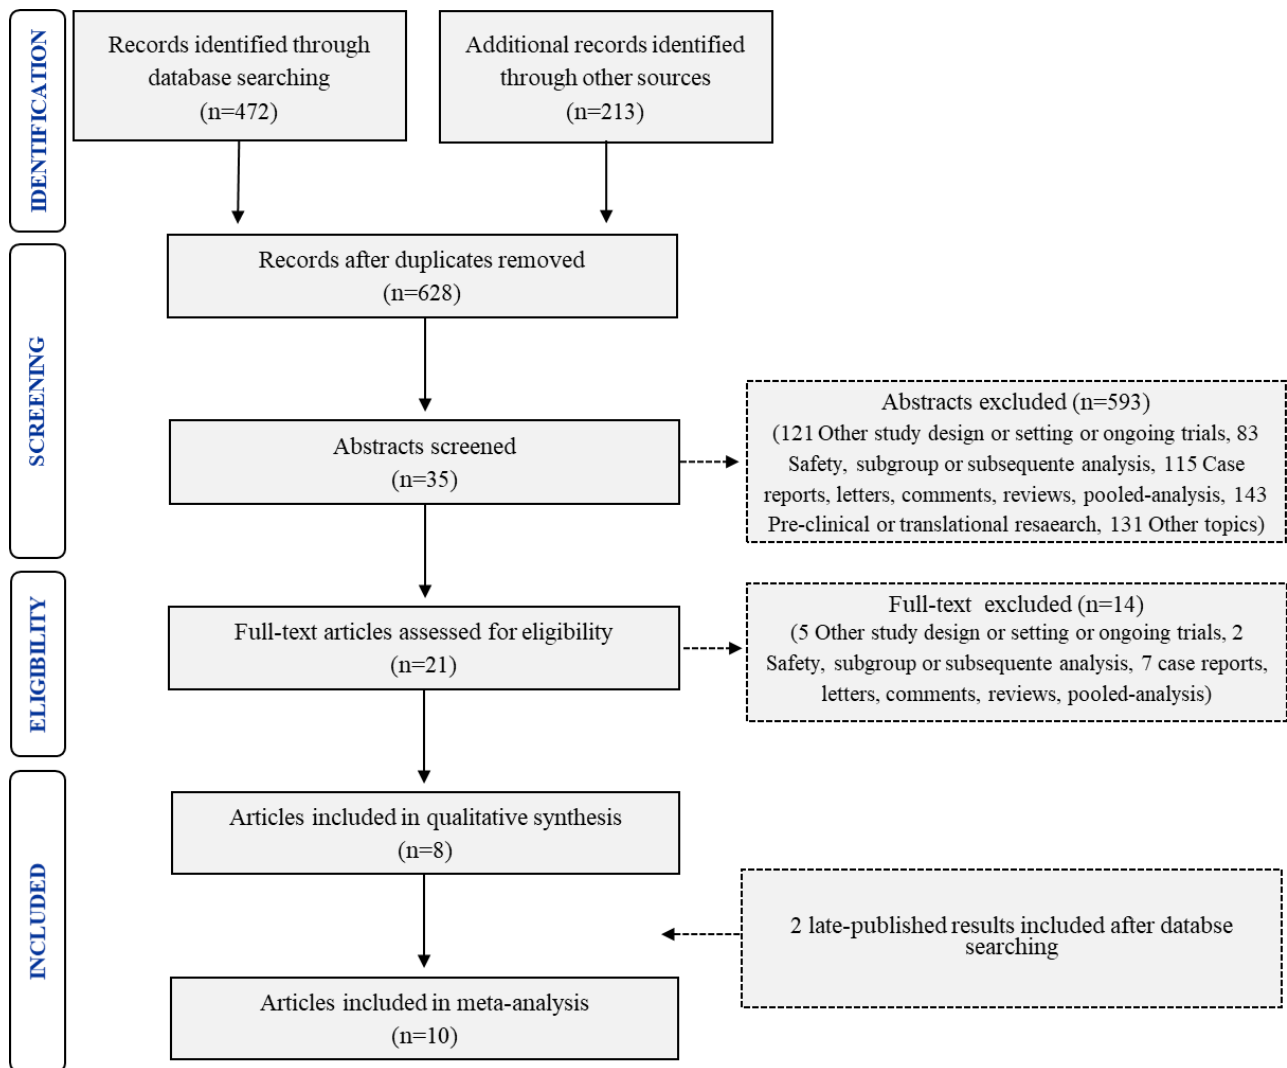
IDENTIFICATION

Records identified through database searching (n=472)

Additional records identified through other sources (n=213)

SCREENING

Records after duplicates removed (n=628)

Abstracts screened (n=35)

Abstracts excluded (n=593) (121 Other study design or setting or ongoing trials, 83 Safety, subgroup or subsequente analysis, 115 Case reports, letters, comments, reviews, pooled-analysis, 143 Pre-clinical or translational resaearch, 131 Other topics)

ELIGIBILITY

Full-text articles assessed for eligibility (n=21)

Full-text excluded (n=14) (5 Other study design or setting or ongoing trials, 2 Safety, subgroup or subsequente analysis, 7 case reports, letters, comments, reviews, pooled-analysis)

INCLUDED

Articles included in qualitative synthesis (n=8)

2 late-published results included after databse searching

Articles included in meta-analysis (n=10)